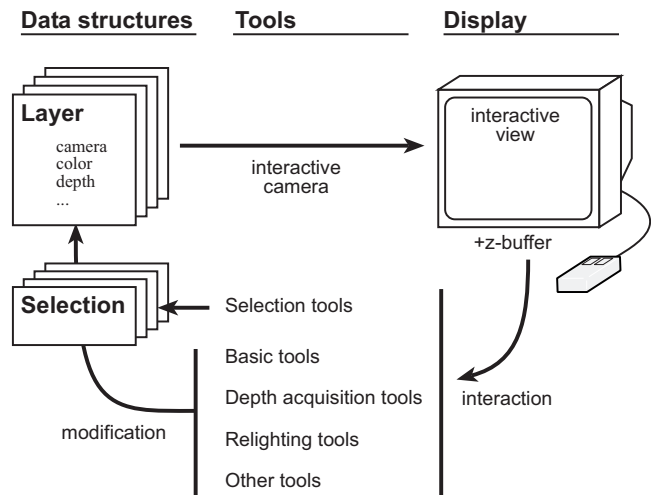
Data structures Tools Display

Layer
camera
color
depth
...

interactive camera

interactive view

+z-buffer

Selection

Selection tools

Basic tools

Depth acquisition tools

Relighting tools

Other tools

modification

interaction